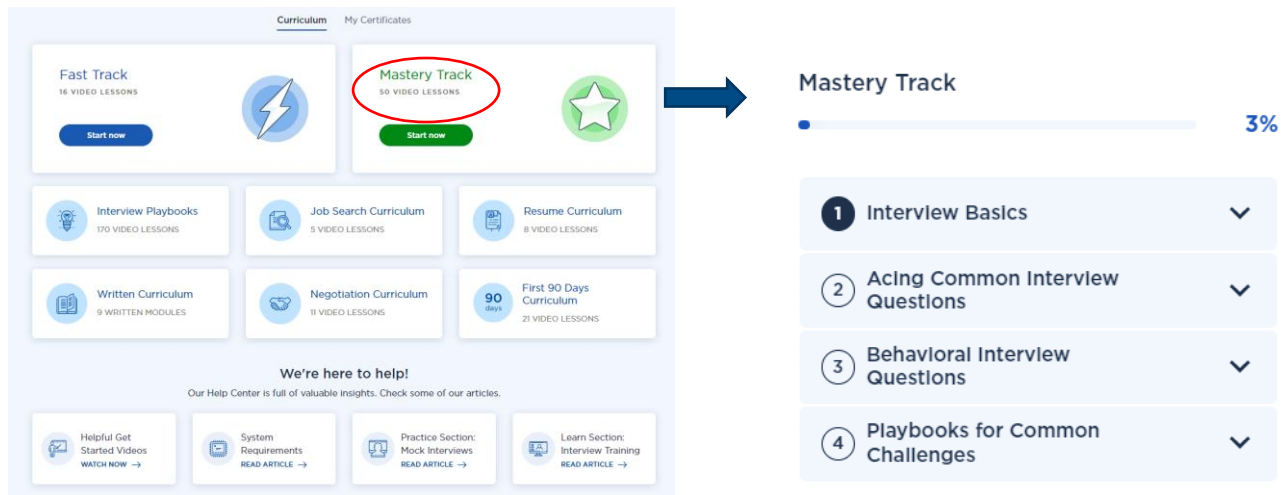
Curriculum My Certificates

Fast Track
16 VIDEO LESSONS
Start now

Mastery Track
50 VIDEO LESSONS
Start now

Interview Playbooks
170 VIDEO LESSONS

Job Search Curriculum
5 VIDEO LESSONS

Resume Curriculum
8 VIDEO LESSONS

Written Curriculum
9 WRITTEN MODULES

Negotiation Curriculum
11 VIDEO LESSONS

90 days
First 90 Days Curriculum
21 VIDEO LESSONS

We're here to help!
Our Help Center is full of valuable insights. Check some of our articles.

Helpful Get Started Videos
WATCH NOW →

System Requirements
READ ARTICLE →

Practice Section: Mock Interviews
READ ARTICLE →

Learn Section: Interview Training
READ ARTICLE →

Mastery Track
3%

1 Interview Basics
2 Acing Common Interview Questions
3 Behavioral Interview Questions
4 Playbooks for Common Challenges